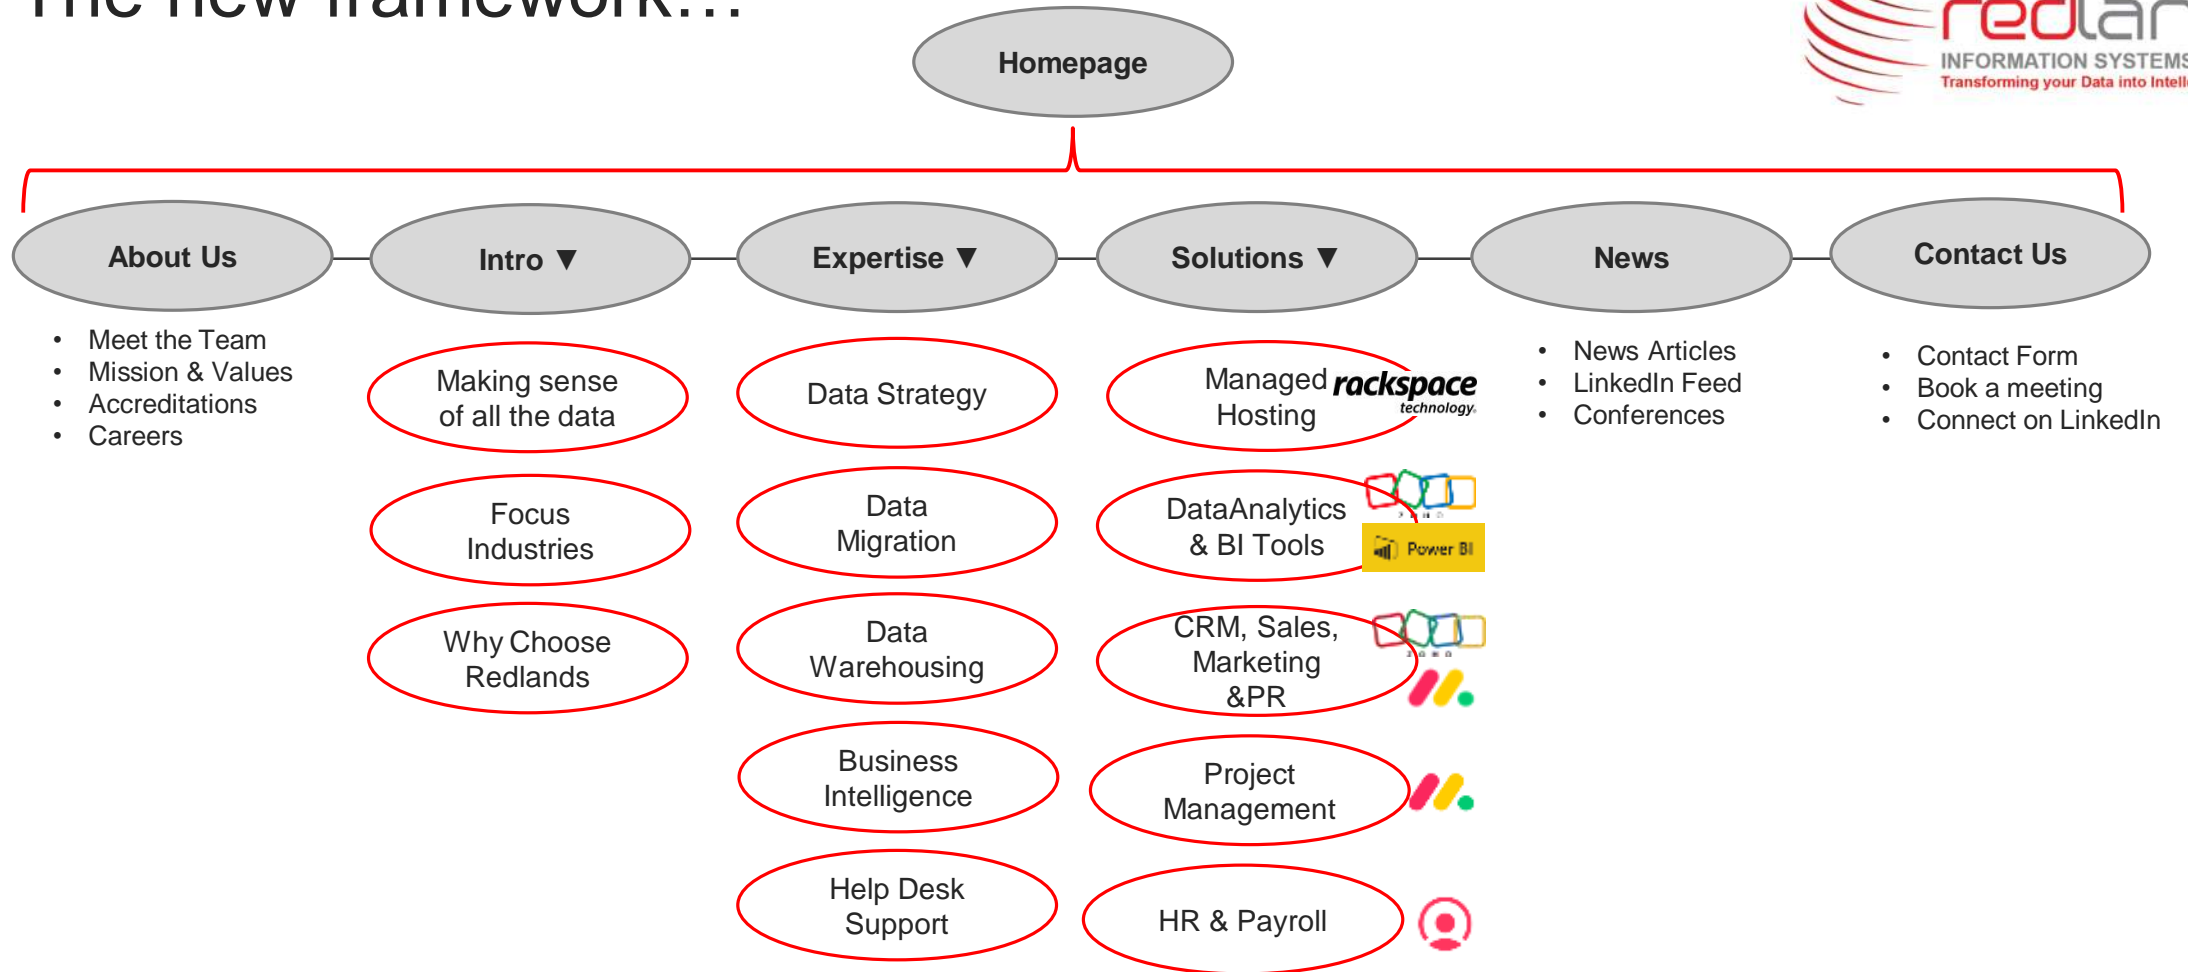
The new framework…

redlar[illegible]
INFORMATION SYSTEMS
Transforming your Data into Intell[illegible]

Homepage

About Us

Intro ▼

Expertise ▼

Solutions ▼

News

Contact Us

- Meet the Team
- Mission & Values
- Accreditations
- Careers

Making sense of all the data

Focus Industries

Why Choose Redlands

Data Strategy

Data Migration

Data Warehousing

Business Intelligence

Help Desk Support

Managed Hosting

rackspace technology

DataAnalytics & BI Tools

Power BI

CRM, Sales, Marketing &PR

Project Management

HR & Payroll

- News Articles
- LinkedIn Feed
- Conferences

- Contact Form
- Book a meeting
- Connect on LinkedIn